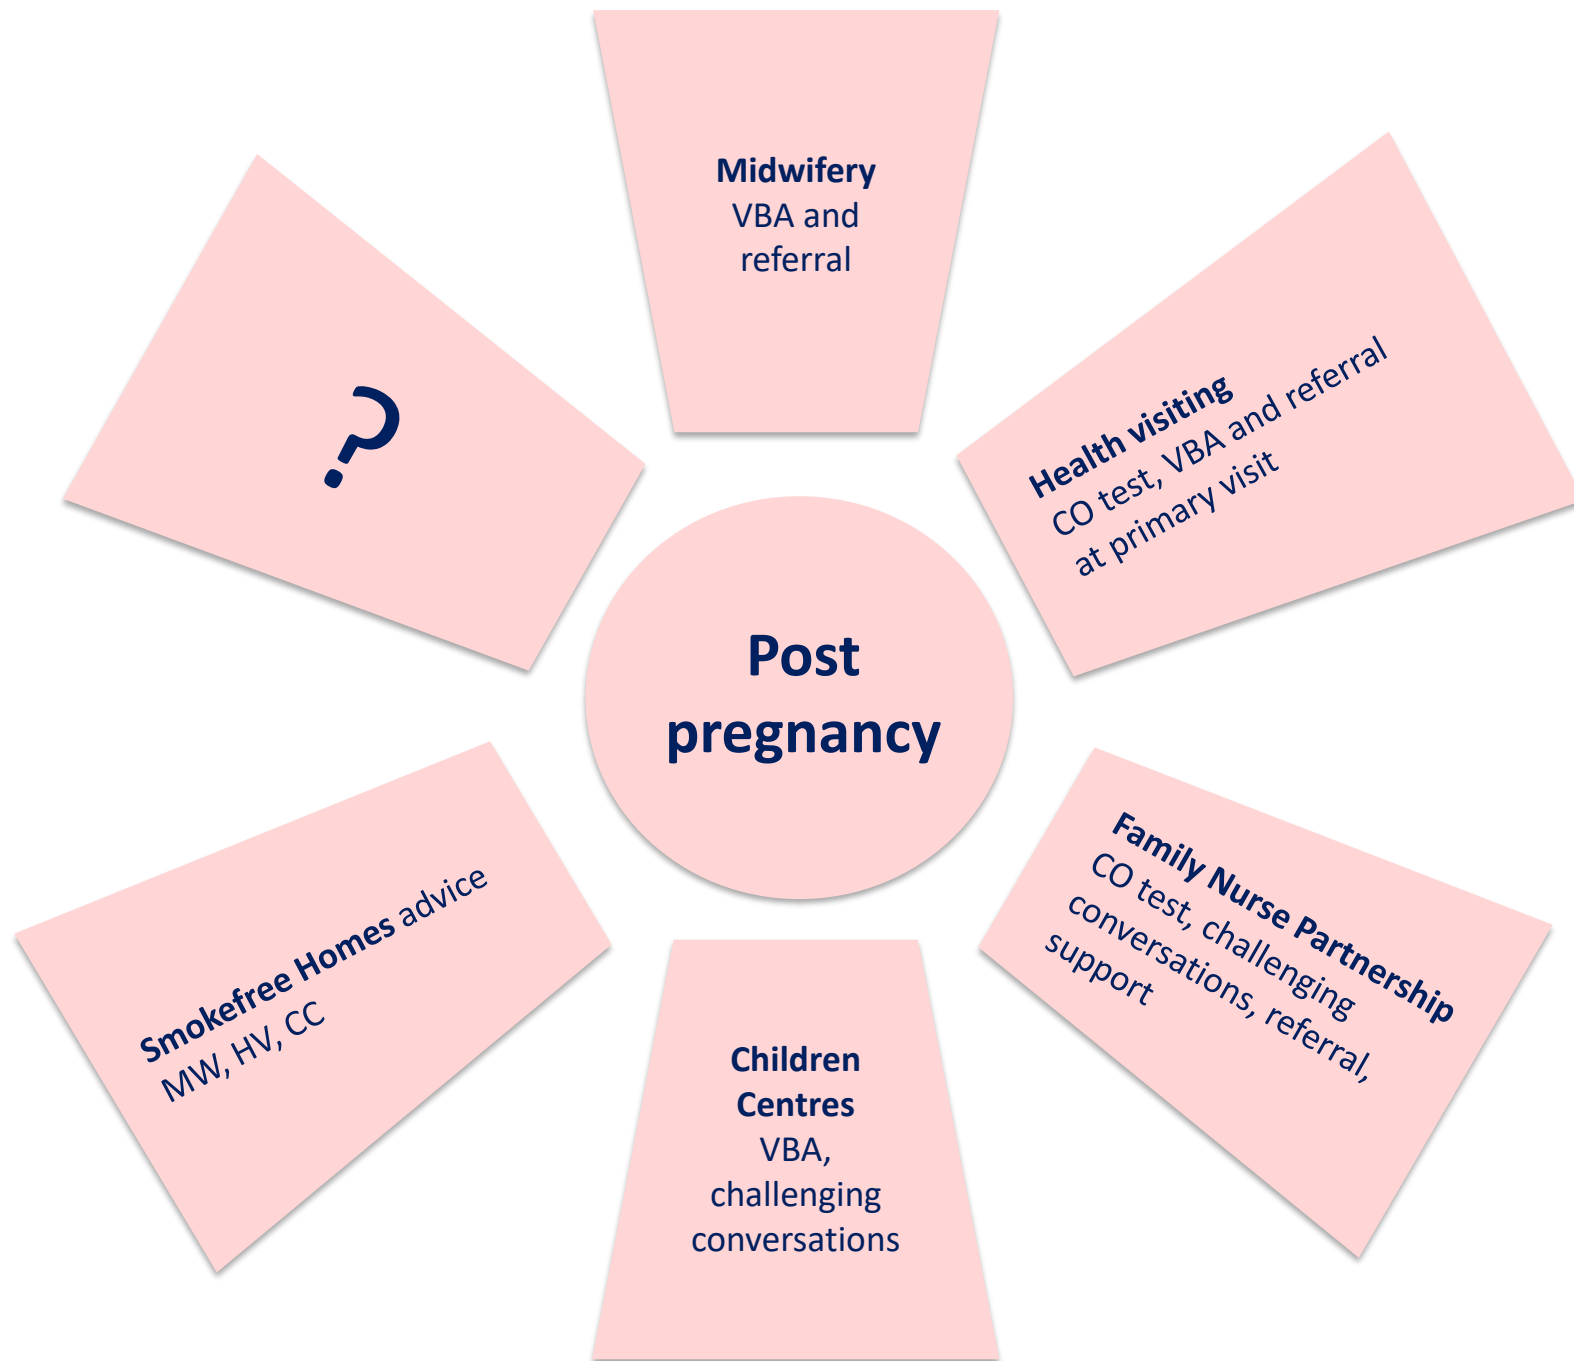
Midwifery
VBA and referral

?

Health visiting
CO test, VBA and referral at primary visit

Post pregnancy

Smokefree Homes advice
MW, HV, CC

Family Nurse Partnership
CO test, challenging conversations, referral, support

Children Centres
VBA, challenging conversations